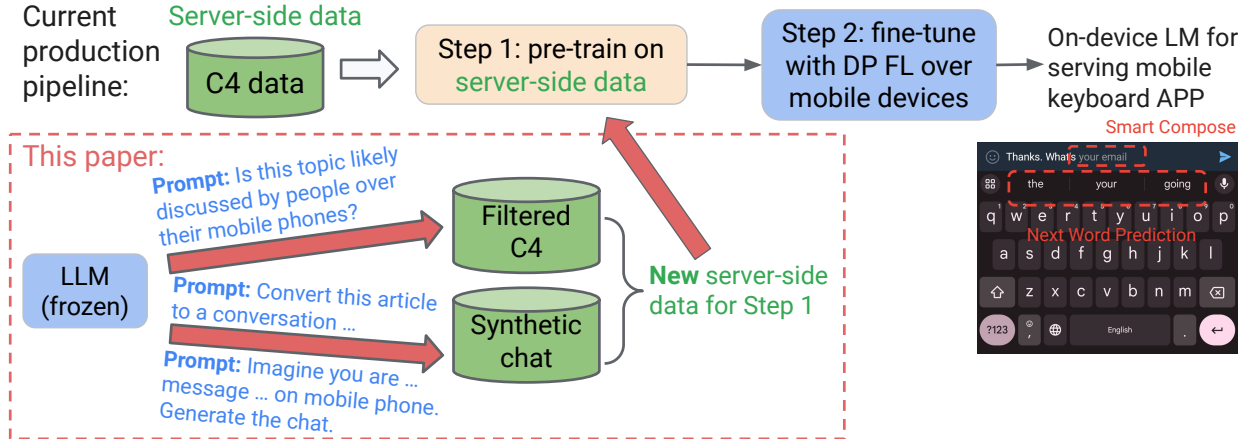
Current production pipeline:

Server-side data

C4 data

Step 1: pre-train on server-side data

Step 2: fine-tune with DP FL over mobile devices

On-device LM for serving mobile keyboard APP

Smart Compose

Thanks. What's your email

the your going

Next Word Prediction

q w e r t y u i o p

a s d f g h j k l

z x c v b n m

?123 English

This paper:

LLM (frozen)

Prompt: Is this topic likely discussed by people over their mobile phones?

Filtered C4

Prompt: Convert this article to a conversation …

Synthetic chat

Prompt: Imagine you are … message … on mobile phone. Generate the chat.

New server-side data for Step 1